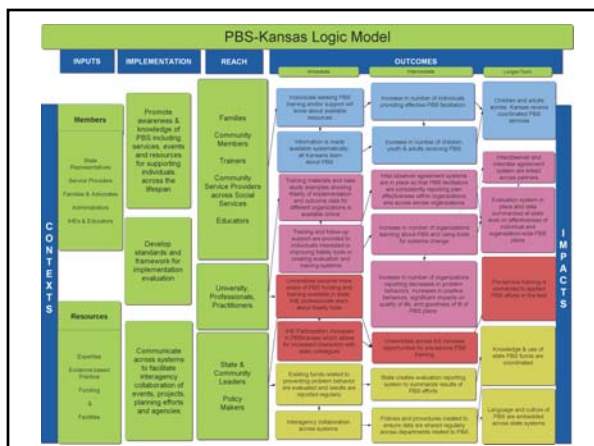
PBS-Kansas Logic Model

INPUTS | IMPLEMENTATION | REACH | OUTCOMES

Immediate | Intermediate | Longer-Term

CONTEXTS

Members

State Representatives

Service Providers

Families & Advocates

Administrators

IHEs & Educators

Resources

Expertise

Evidence-based Practices

Funding

&

Facilities

Promote awareness & knowledge of PBS including services, events and resources for supporting individuals across the lifespan

Develop standards and framework for implementation evaluation

Communicate across systems to facilitate interagency collaboration of events, projects, planning efforts and agencies

Families

Community Members

Trainers

Community Service Providers across Social Services

Educators

University, Professionals, Practitioners

State & Community Leaders

Policy Makers

Individuals seeking PBS training and/or support will know about available resources

Information is made available systematically; all Kansans learn about PBS

Training materials and case study examples showing fidelity of implementation and outcome data for different organizations is available online

Training and follow-up support are provided to individuals interested in improving fidelity tools in creating evaluation and training systems

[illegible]

IHE Participation increases in PBS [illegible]

Existing funds related to preventing problem behavior are evaluated and results are reported regularly

Interagency collaboration across systems

Increase in number of individuals providing effective PBS facilitation

Increase in number of children, youth & adults receiving PBS

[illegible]

Increase in number of organizations learning about PBS and using tools for systems change

Increase in number of organizations reporting decreases in problem behavior, increases in positive behavior, significant impacts on quality of life, and goodness of fit of PBS plans

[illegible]

State creates evaluation reporting system to summarize results of PBS efforts

Policies and procedures created to ensure data are shared regularly across departments related to PBS

Children and adults across Kansas receive coordinated PBS services

Interdistrict and interstate agreement system are linked across partners

Evaluation system in place and data summarized at state level on effectiveness of individual and organization-wide PBS plans

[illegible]

Knowledge & use of state PBS funds are coordinated

Language and culture of PBS are embedded across state systems

IMPACTS